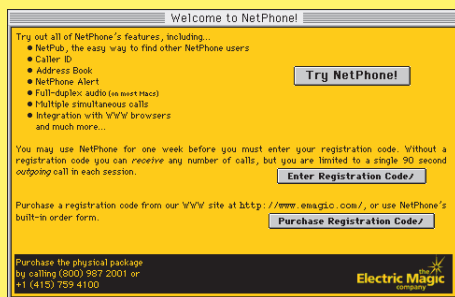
Welcome to NetPhone!

Try out all of NetPhone's features, including...
• NetPub, the easy way to find other NetPhone users
• Caller ID
• Address Book
• NetPhone Alert
• Full-duplex audio (on most Macs)
• Multiple simultaneous calls
• Integration with WWW browsers
and much more...

Try NetPhone!

You may use NetPhone for one week before you must enter your registration code. Without a registration code you can *receive* any number of calls, but you are limited to a single 90 second *outgoing* call in each session.

Enter Registration Code!

Purchase a registration code from our WWW site at http://www.emagic.com/, or use NetPhone's built-in order form.

Purchase Registration Code!

Purchase the physical package by calling (800) 987 2001 or +1 (415) 759 4100

the Electric Magic company